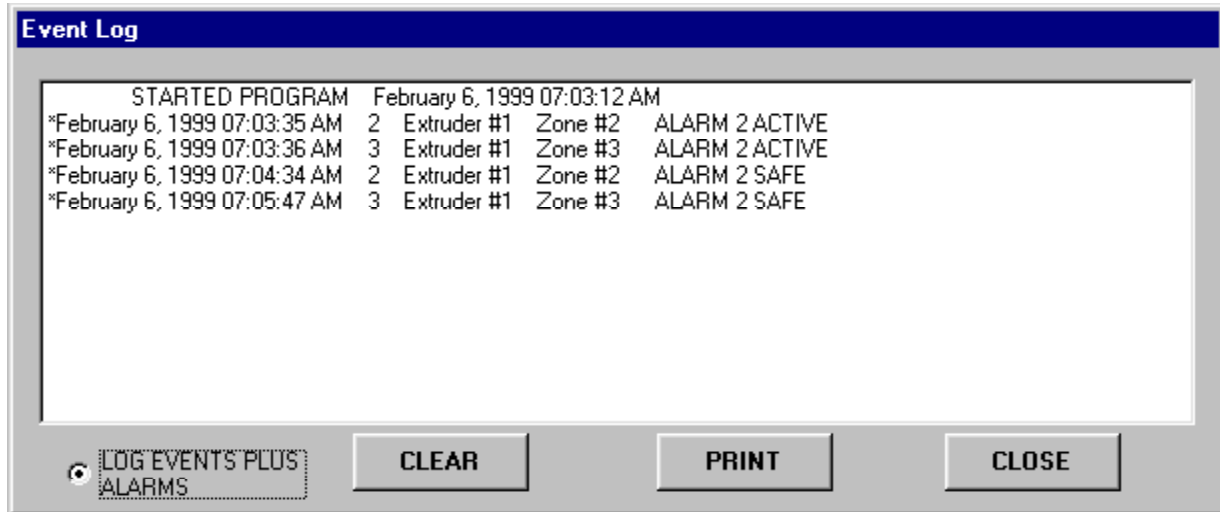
Event Log

STARTED PROGRAM February 6, 1999 07:03:12 AM
*February 6, 1999 07:03:35 AM 2 Extruder #1 Zone #2 ALARM 2 ACTIVE
*February 6, 1999 07:03:36 AM 3 Extruder #1 Zone #3 ALARM 2 ACTIVE
*February 6, 1999 07:04:34 AM 2 Extruder #1 Zone #2 ALARM 2 SAFE
*February 6, 1999 07:05:47 AM 3 Extruder #1 Zone #3 ALARM 2 SAFE

LOG EVENTS PLUS ALARMS

CLEAR

PRINT

CLOSE